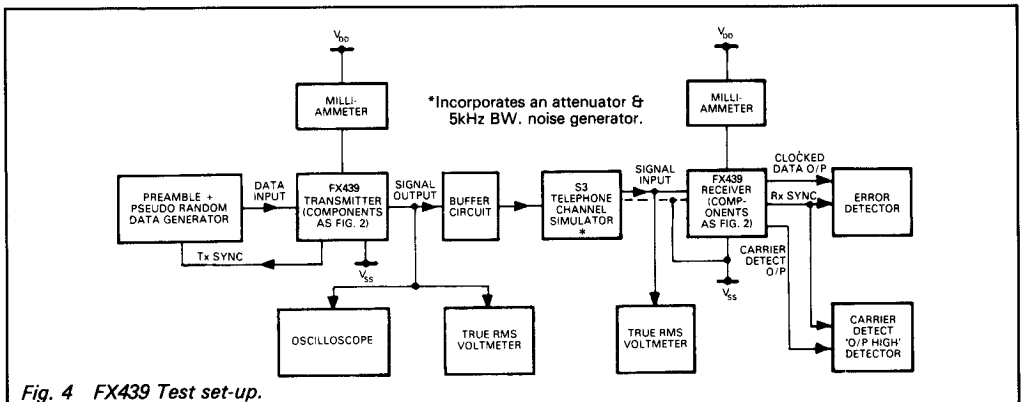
$V_{DD}$

MILLI-AMMETER

*Incorporates an attenuator & 5kHz BW. noise generator.

$V_{DD}$

MILLI-AMMETER

PREAMBLE + PSEUDO RANDOM DATA GENERATOR

DATA INPUT

FX439 TRANSMITTER (COMPONENTS AS FIG. 2)

SIGNAL OUTPUT

BUFFER CIRCUIT

S3 TELEPHONE CHANNEL SIMULATOR *

SIGNAL INPUT

FX439 RECEIVER (COMPONENTS AS FIG. 2)

CLOCKED DATA O/P

Rx SYNC

ERROR DETECTOR

Tx SYNC

$V_{SS}$

CARRIER DETECT O/P

$V_{SS}$

OSCILLOSCOPE

TRUE RMS VOLTMETER

TRUE RMS VOLTMETER

CARRIER DETECT 'O/P HIGH' DETECTOR

Fig. 4 FX439 Test set-up.